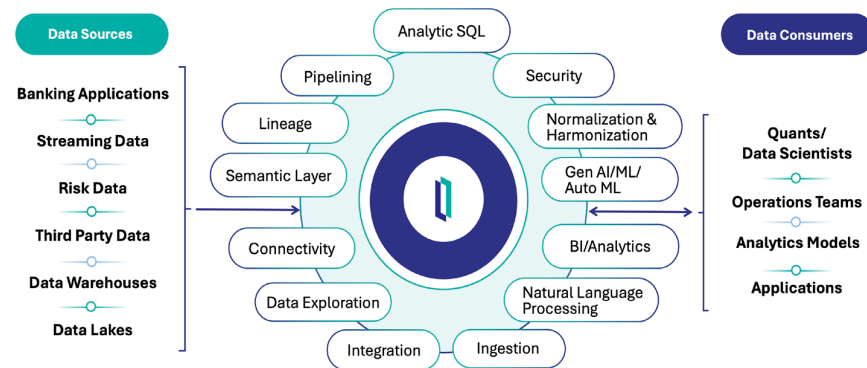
Data Sources

Banking Applications

Streaming Data

Risk Data

Third Party Data

Data Warehouses

Data Lakes

Analytic SQL

Pipelining

Security

Lineage

Normalization & Harmonization

Semantic Layer

Gen AI/ML/ Auto ML

Connectivity

BI/Analytics

Data Exploration

Natural Language Processing

Integration

Ingestion

Data Consumers

Quants/ Data Scientists

Operations Teams

Analytics Models

Applications